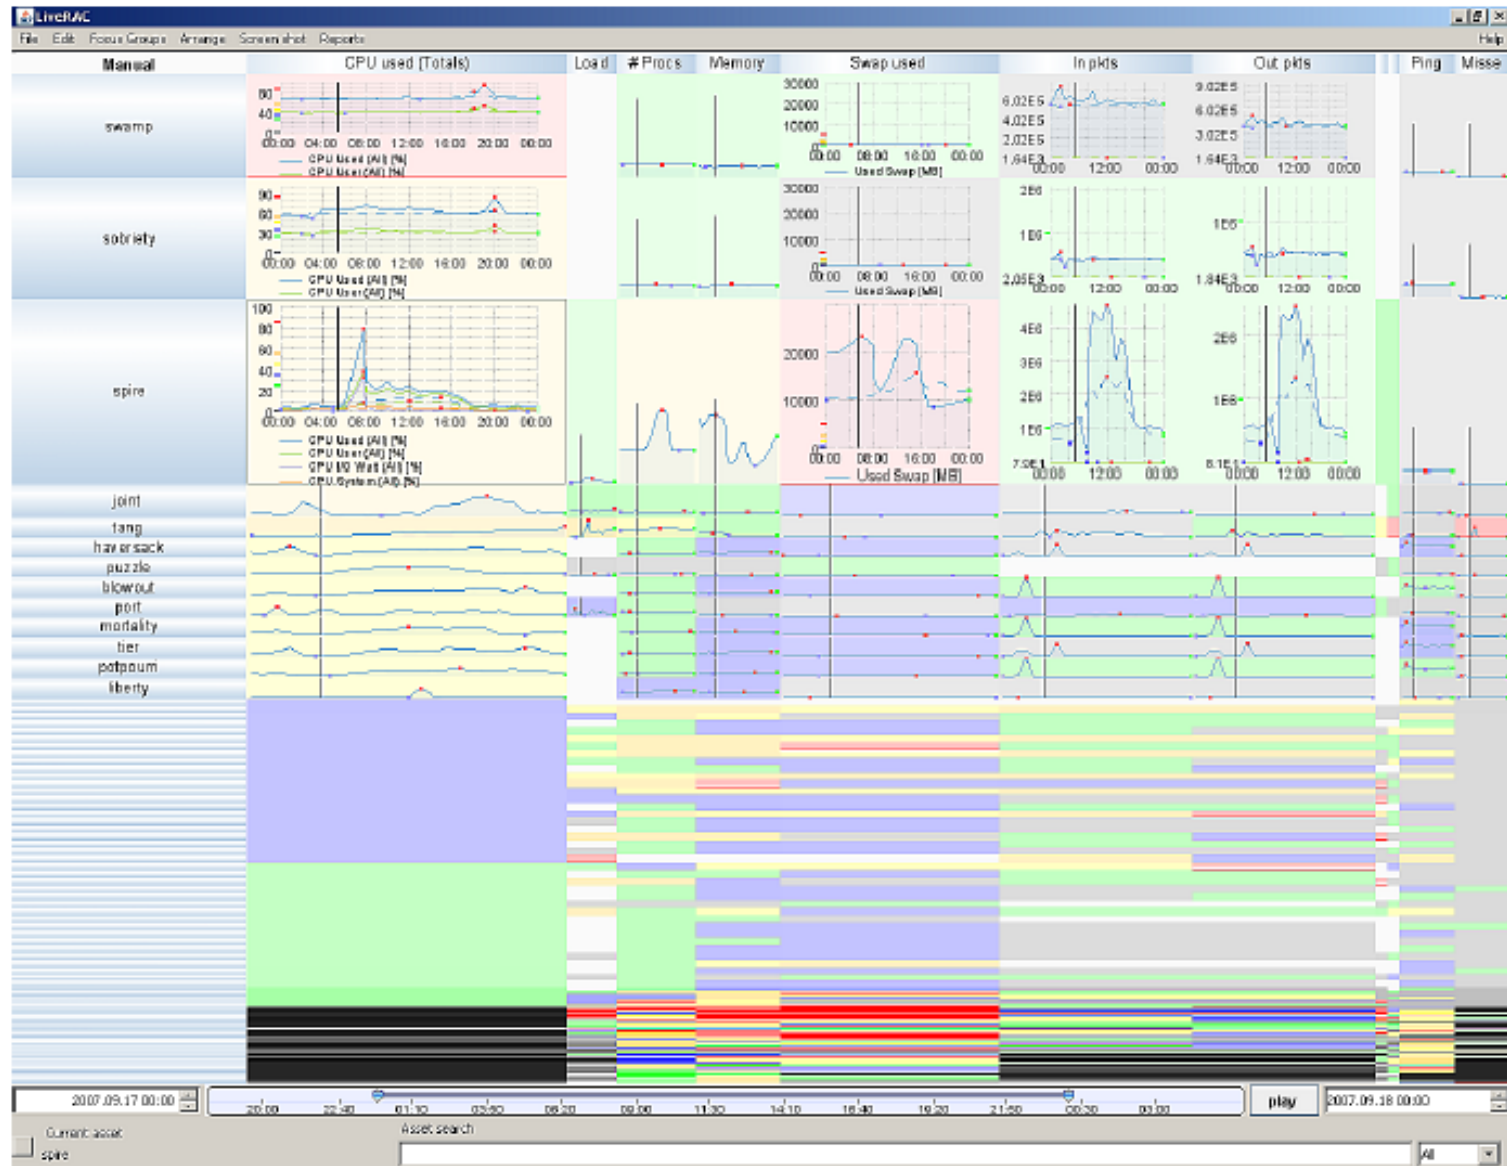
LiveRAC

File Edit Focus Groups Arrange Screenshot Reports Help

Manual | CPU used [Totals] | Load | # Procs | Memory | Swap used | In pkts | Out pkts | Ping | Misse

swamp

80
40
0
00:00 04:00 08:00 12:00 16:00 20:00 00:00
CPU Used [All] [%]
CPU User [All] [%]

30000
20000
10000
0
00:00 08:00 16:00 00:00
Used Swap [MB]

6.02E5
4.02E5
2.02E5
1.64E3
00:00 12:00 00:00

9.02E5
6.02E5
3.02E5
1.64E3
00:00 12:00 00:00

sobriety

90
60
30
0
00:00 04:00 08:00 12:00 16:00 20:00 00:00
CPU Used [All] [%]
CPU User [All] [%]

30000
20000
10000
0
00:00 08:00 16:00 00:00
Used Swap [MB]

2E6
1E6
2.05E3
00:00 12:00 00:00

1E6
1.84E3
00:00 12:00 00:00

spire

100
80
60
40
20
0
00:00 04:00 08:00 12:00 16:00 20:00 00:00
CPU Used [All] [%]
CPU User [All] [%]
CPU I/O Wait [All] [%]
CPU System [All] [%]

20000
10000
0
00:00 08:00 16:00 00:00
Used Swap [MB]

4E6
3E6
2E6
1E6
7.9E1
00:00 12:00 00:00

2E6
1E6
8.1E1
00:00 12:00 00:00

joint
tang
haversack
puzzle
blowout
port
mortality
tier
potpourri
liberty

2007.09.17 00:00
20:00 22:40 01:10 03:50 06:20 09:00 11:30 14:10 16:40 19:20 21:50 00:30 03:00
play
2007.09.18 00:00

Current asset
spire
Asset search
All